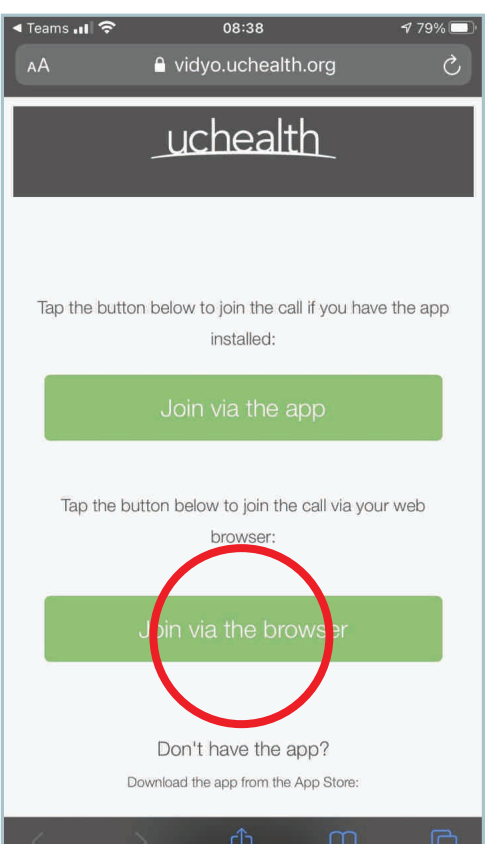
◀ Teams 08:38 79%
AA vidyo.uchealth.org

uchealth

Tap the button below to join the call if you have the app installed:

Join via the app

Tap the button below to join the call via your web browser:

Join via the browser

Don't have the app?

Download the app from the App Store: